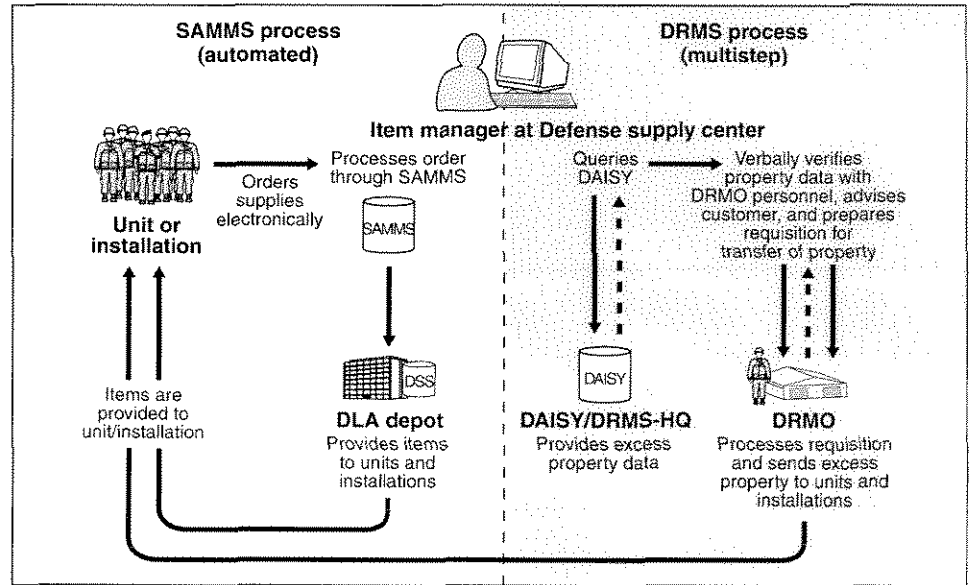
SAMMS process (automated)

DRMS process (multistep)

Item manager at Defense supply center

Unit or installation

Orders supplies electronically

Processes order through SAMMS

SAMMS

Queries DAISY

Verbally verifies property data with DRMO personnel, advises customer, and prepares requisition for transfer of property

Items are provided to unit/installation

DSS

DLA depot

Provides items to units and installations

DAISY

DAISY/DRMS-HQ

Provides excess property data

DRMO

Processes requisition and sends excess property to units and installations